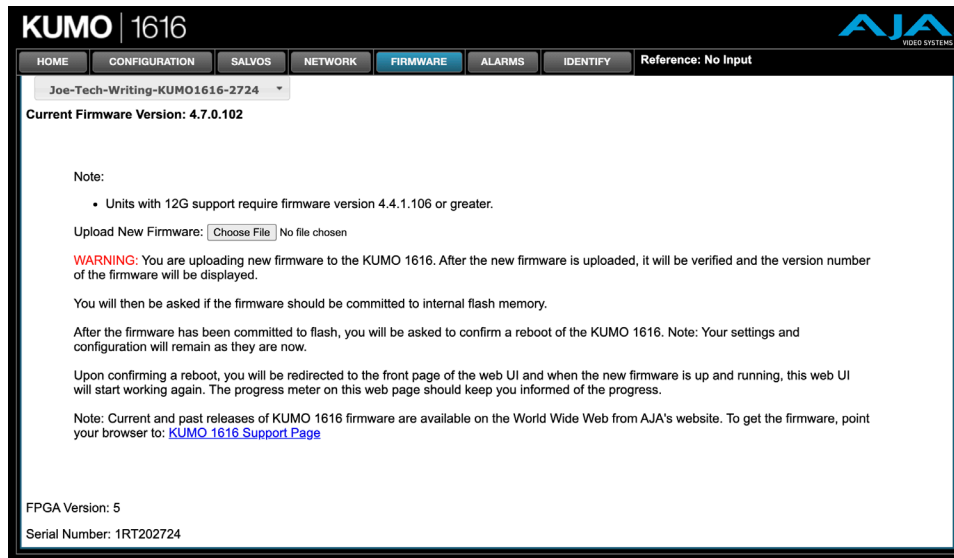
KUMO | 1616

AJA VIDEO SYSTEMS

HOME CONFIGURATION SALVOS NETWORK FIRMWARE ALARMS IDENTIFY Reference: No Input

Joe-Tech-Writing-KUMO1616-2724

Current Firmware Version: 4.7.0.102

Note:

• Units with 12G support require firmware version 4.4.1.106 or greater.

Upload New Firmware: Choose File No file chosen

WARNING: You are uploading new firmware to the KUMO 1616. After the new firmware is uploaded, it will be verified and the version number of the firmware will be displayed.

You will then be asked if the firmware should be committed to internal flash memory.

After the firmware has been committed to flash, you will be asked to confirm a reboot of the KUMO 1616. Note: Your settings and configuration will remain as they are now.

Upon confirming a reboot, you will be redirected to the front page of the web UI and when the new firmware is up and running, this web UI will start working again. The progress meter on this web page should keep you informed of the progress.

Note: Current and past releases of KUMO 1616 firmware are available on the World Wide Web from AJA's website. To get the firmware, point your browser to: KUMO 1616 Support Page

FPGA Version: 5

Serial Number: 1RT202724